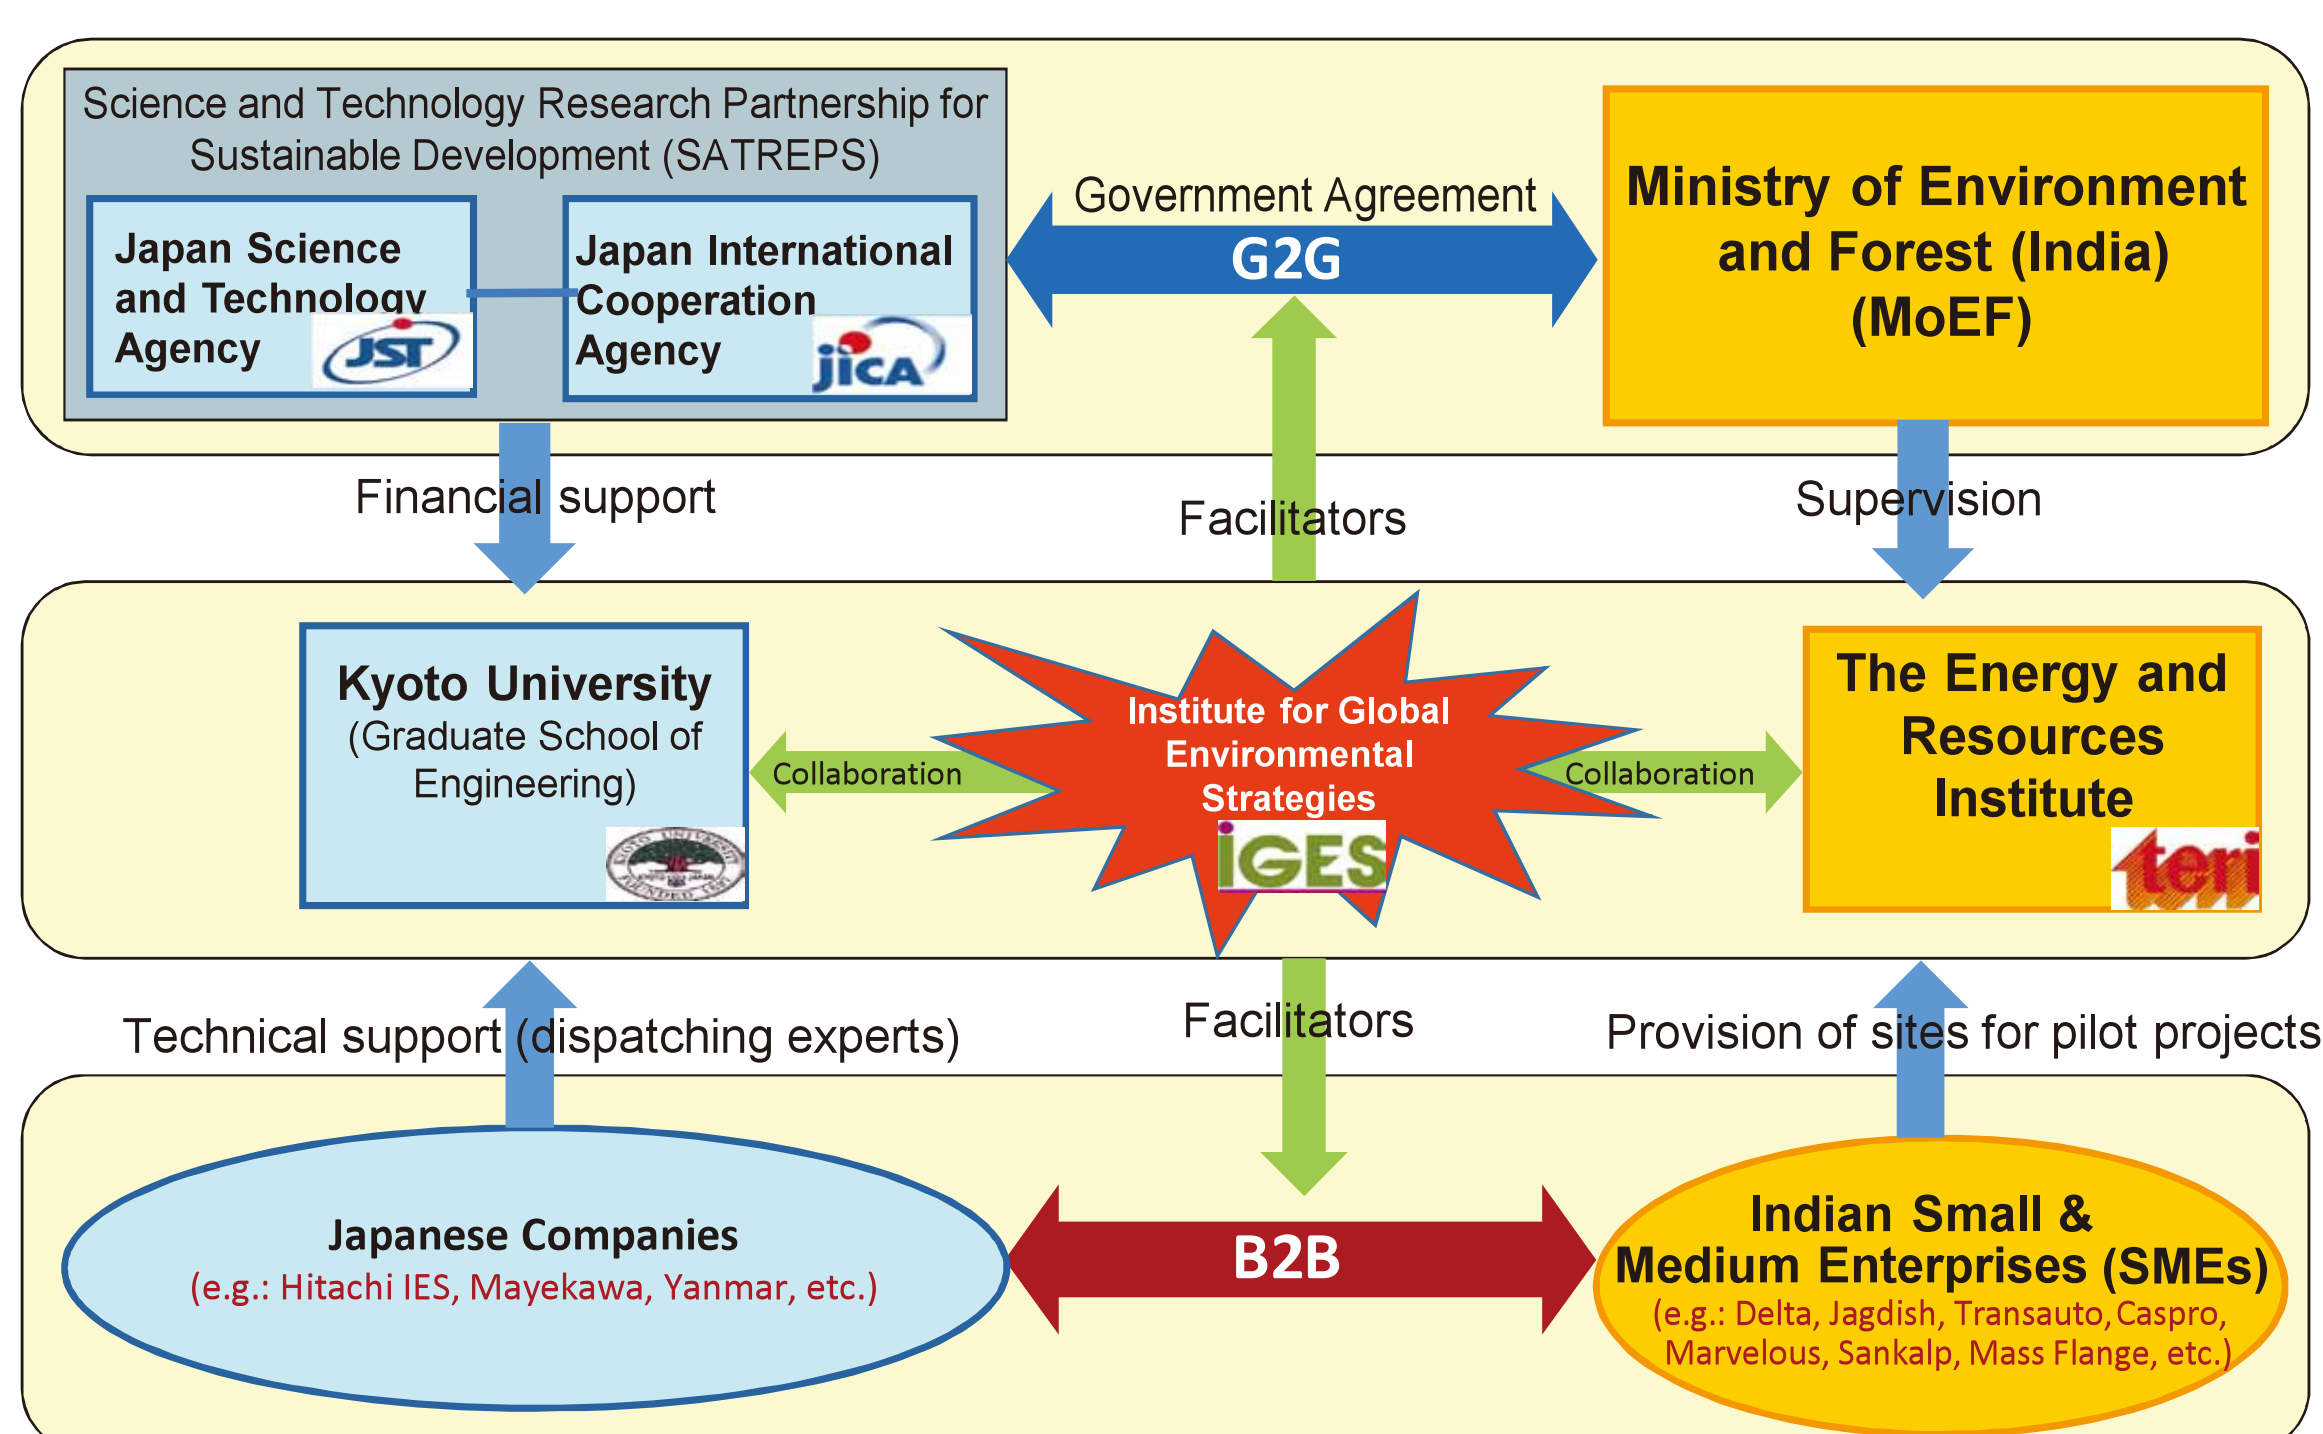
Science and Technology Research Partnership for Sustainable Development (SATREPS)

Japan Science and Technology Agency

JST

Japan International Cooperation Agency

JICA

Government Agreement

G2G

Ministry of Environment and Forest (India) (MoEF)

Financial support

Facilitators

Supervision

Kyoto University (Graduate School of Engineering)

Collaboration

Institute for Global Environmental Strategies

IGES

Collaboration

The Energy and Resources Institute

teri

Technical support (dispatching experts)

Facilitators

Provision of sites for pilot projects

Japanese Companies (e.g.: Hitachi IES, Mayekawa, Yanmar, etc.)

B2B

Indian Small & Medium Enterprises (SMEs) (e.g.: Delta, Jagdish, Transauto, Caspro, Marvelous, Sankalp, Mass Flange, etc.)